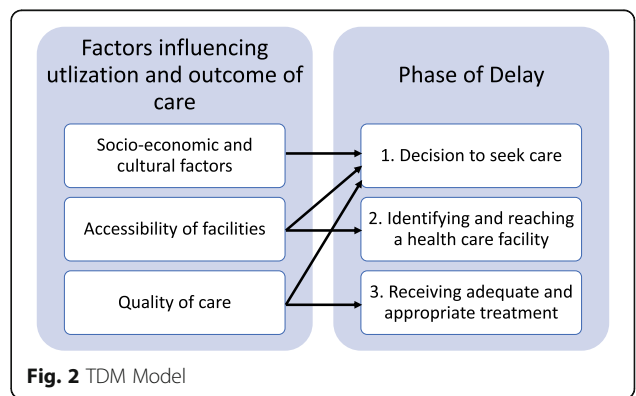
Factors influencing utlization and outcome of care

Socio-economic and cultural factors

Accessibility of facilities

Quality of care

Phase of Delay

1. Decision to seek care

2. Identifying and reaching a health care facility

3. Receiving adequate and appropriate treatment

**Fig. 2** TDM Model